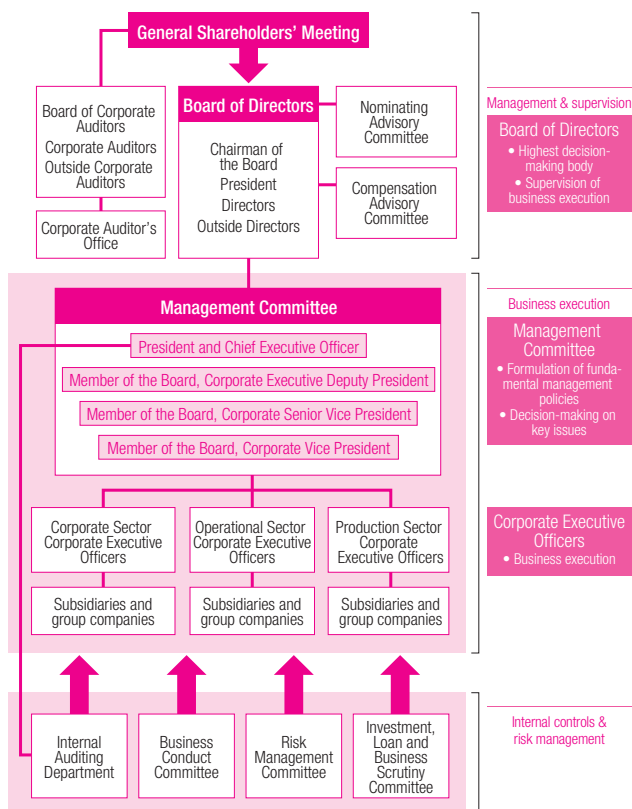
General Shareholders' Meeting

Board of Corporate Auditors
Corporate Auditors
Outside Corporate Auditors

Corporate Auditor's Office

Board of Directors
Chairman of the Board
President
Directors
Outside Directors

Nominating Advisory Committee

Compensation Advisory Committee

Management & supervision

Board of Directors
• Highest decision-making body
• Supervision of business execution

Management Committee
President and Chief Executive Officer
Member of the Board, Corporate Executive Deputy President
Member of the Board, Corporate Senior Vice President
Member of the Board, Corporate Vice President

Business execution

Management Committee
• Formulation of fundamental management policies
• Decision-making on key issues

Corporate Sector Corporate Executive Officers

Operational Sector Corporate Executive Officers

Production Sector Corporate Executive Officers

Subsidiaries and group companies

Subsidiaries and group companies

Subsidiaries and group companies

Corporate Executive Officers
• Business execution

Internal Auditing Department

Business Conduct Committee

Risk Management Committee

Investment, Loan and Business Scrutiny Committee

Internal controls & risk management